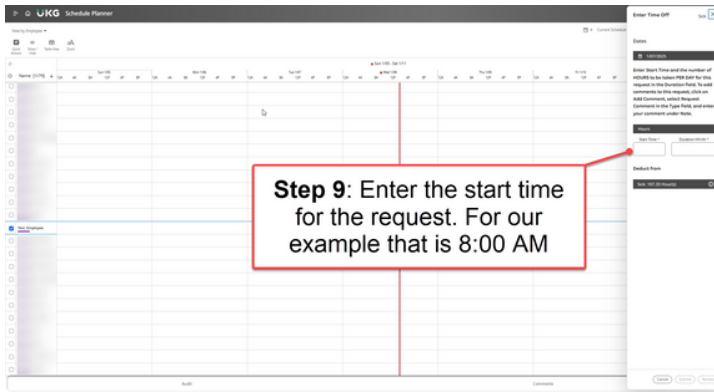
UKG Schedule Planner

View by Employee

Name (1/79)

Sun 1/05 - Sat 1/11

Sun 1/05
Mon 1/06
Tue 1/07
Wed 1/08
Thu 1/09
Fri 1/10

Test, Employee

Audit
Comments

Enter Time Off

Dates

1/07/2025

Enter Start Time and the number of HOURS to be taken PER DAY for this request in the Duration Field. To add comments to this request, click on Add Comment, select Request Comment in the Type Field, and enter your comment under Note.

Hours

Start Time *
Duration Hh:Mm *

Deduct from

Sick: 197.00 Hour(s)

Cancel

**Step 9**: Enter the start time for the request. For our example that is 8:00 AM